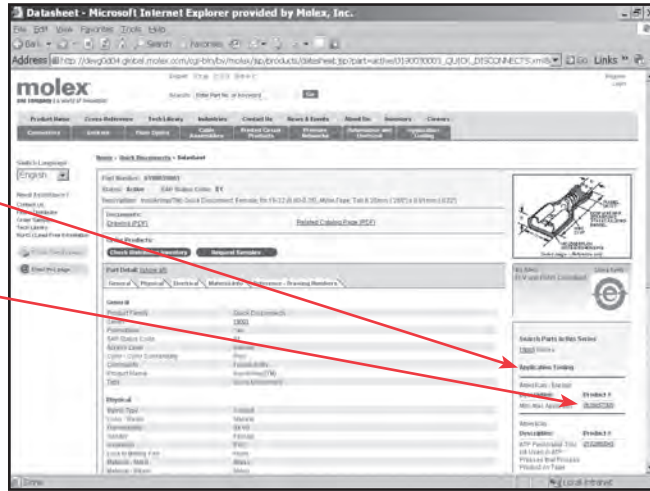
Datasheet - Microsoft Internet Explorer provided by Molex, Inc.

File Edit View Favorites Tools Help

Back Search Favorites

Address http://dev0d04.global.molex.com/cgi-bin/bv/molex/jsp/products/datasheet.jsp?part=active0190030001_QUICK_DISCONNECTS.xml Go Links

molex

one company | a world of innovation

Search: Enter Part No. or Keyword Go

Product Name Cross Reference Tech Library Industries Contact Us News & Events About Us Investors Careers

Connectors Antennas Fiber Optics Cable Assemblies Printed Circuit Products Premise Networks Automation and Electrical Application Tooling

Switch Language: English

Need Assistance?

Contact Us

Tech Library

Print This Page

Home > Quick Disconnects > Datasheet

Part Number: 0190030001

Status: Active

Documents:

Drawing (PDF)

Related Catalog Page (PDF)

Series Products:

Check Stock Request Samples

Part Detail: (show all)

General Physical Electrical Material Info Reference - Drawing Numbers

General

Product Family Quick Disconnects

Series 19003

Physical

Search Parts in this Series

19003 Series

Application Tooling

Americas / Europe

Description Product #

Mini-Mac Applicator 0638057300

Asia/Pacific

Description Product #

Done Local intranet